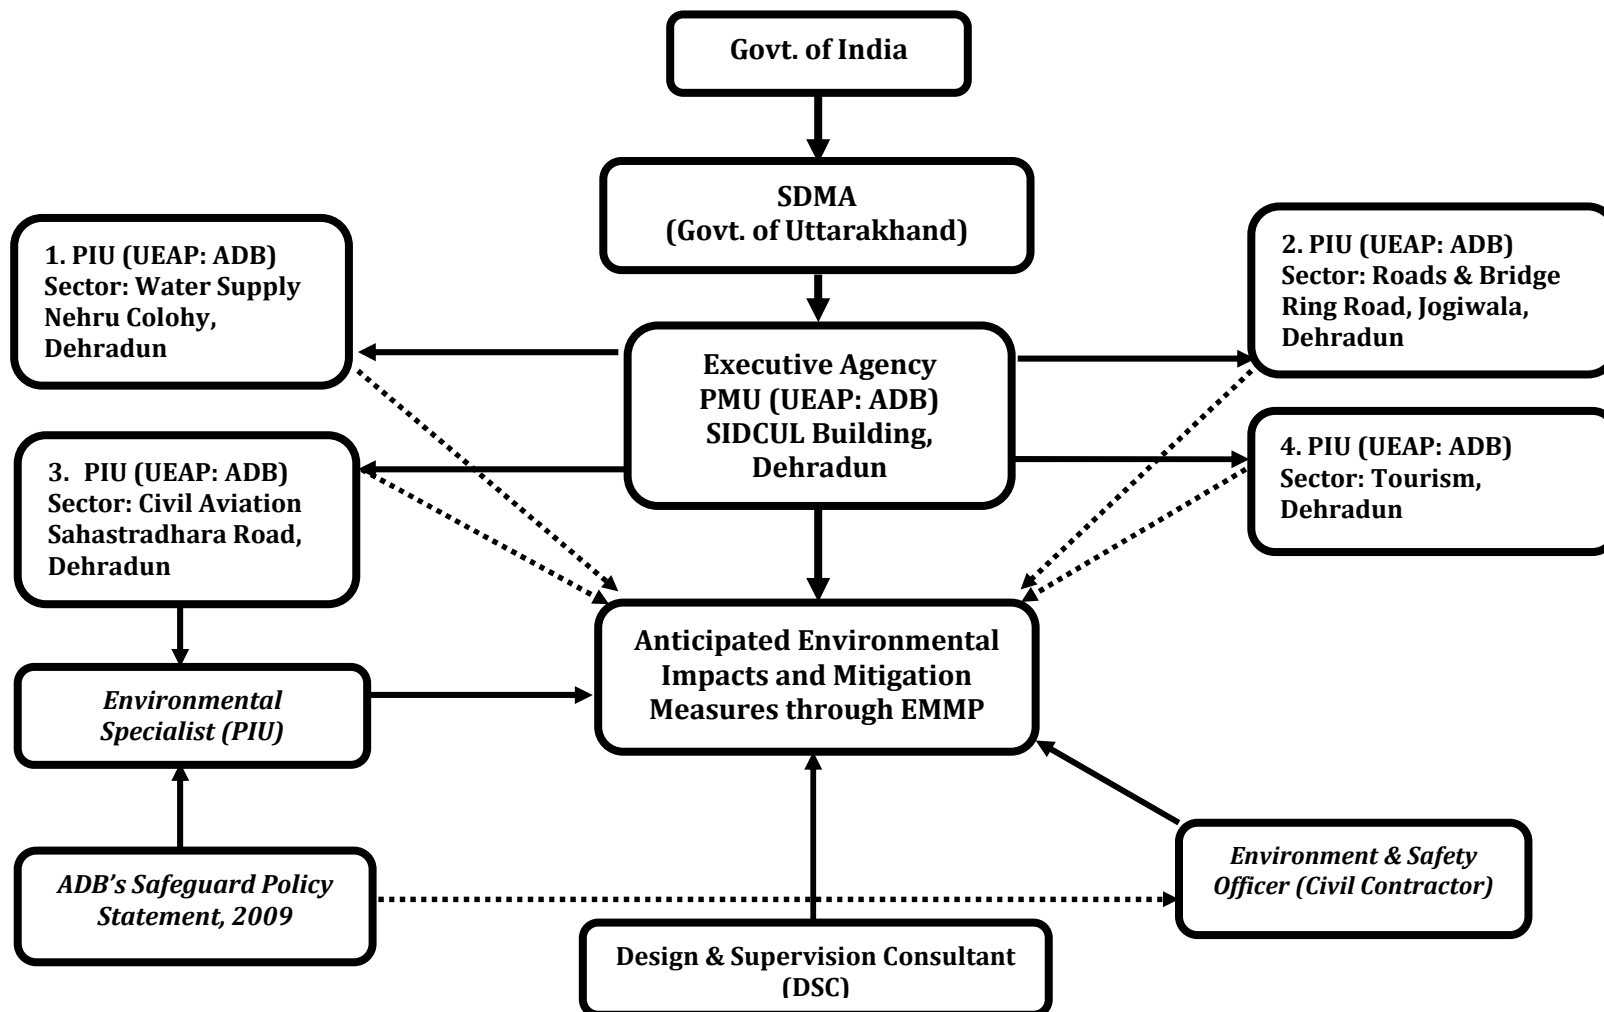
Govt. of India

SDMA
(Govt. of Uttarakhand)

1. PIU (UEAP: ADB)
Sector: Water Supply
Nehru Colohy,
Dehradun

Executive Agency
PMU (UEAP: ADB)
SIDCUL Building,
Dehradun

2. PIU (UEAP: ADB)
Sector: Roads & Bridge
Ring Road, Jogiwala,
Dehradun

3. PIU (UEAP: ADB)
Sector: Civil Aviation
Sahastradhara Road,
Dehradun

4. PIU (UEAP: ADB)
Sector: Tourism,
Dehradun

Environmental
Specialist (PIU)

Anticipated Environmental
Impacts and Mitigation
Measures through EMMP

ADB's Safeguard Policy
Statement, 2009

Environment & Safety
Officer (Civil Contractor)

Design & Supervision Consultant
(DSC)